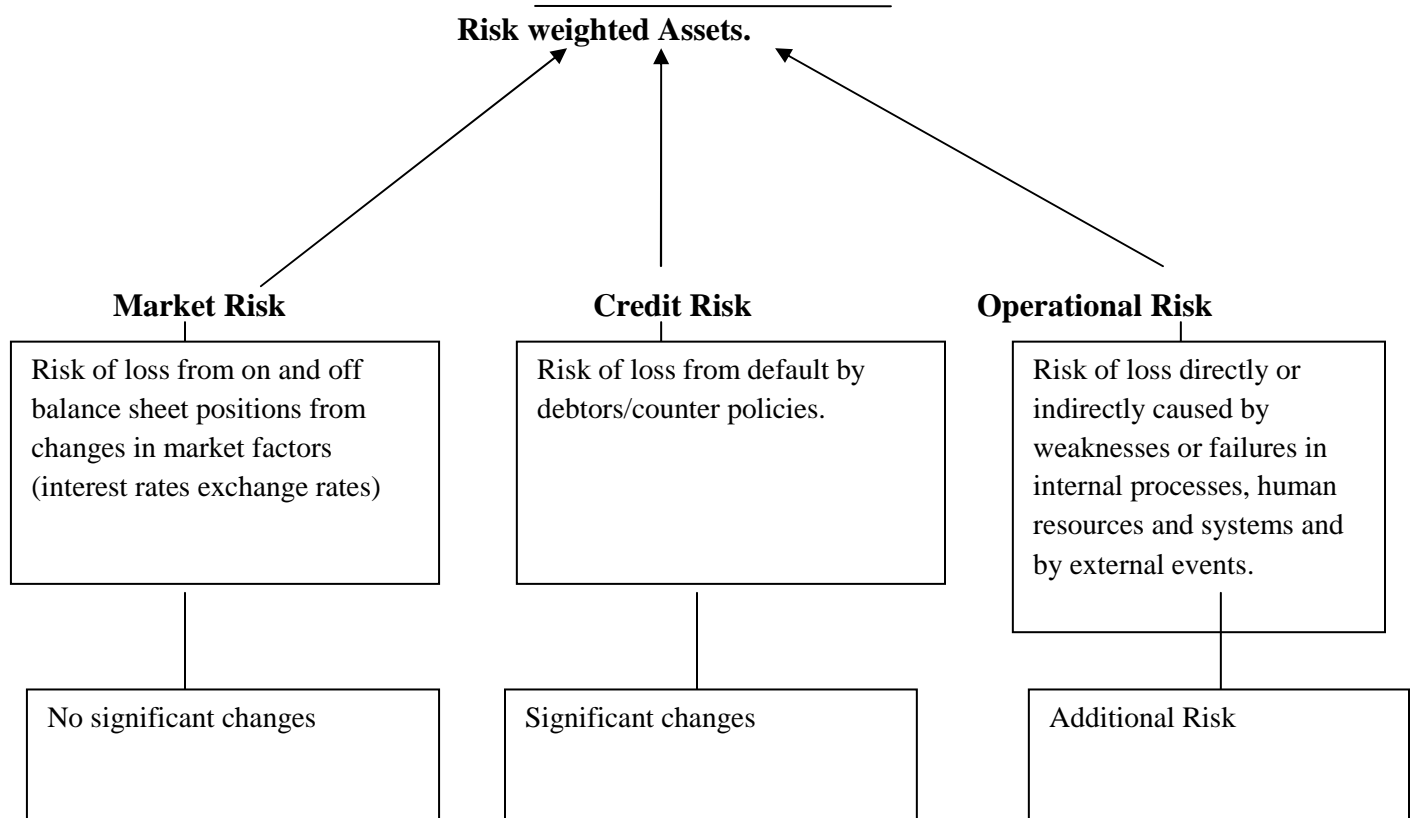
Risk weighted Assets.

Market Risk

Risk of loss from on and off balance sheet positions from changes in market factors (interest rates exchange rates)

No significant changes

Credit Risk

Risk of loss from default by debtors/counter policies.

Significant changes

Operational Risk

Risk of loss directly or indirectly caused by weaknesses or failures in internal processes, human resources and systems and by external events.

Additional Risk